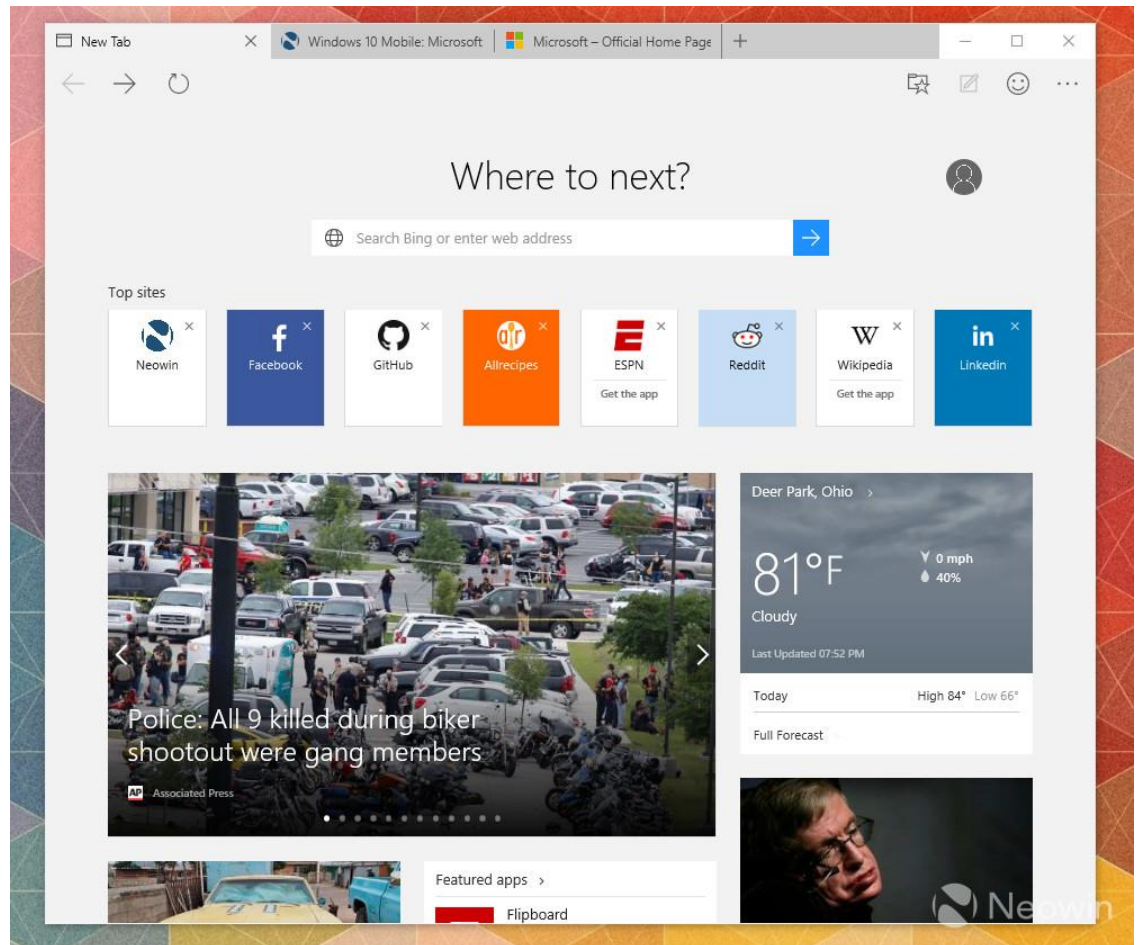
New Tab × Windows 10 Mobile: Microsoft Microsoft – Official Home Page +

Where to next?

Search Bing or enter web address

Top sites

Neowin
Facebook
GitHub
Allrecipes
ESPN
Get the app
Reddit
Wikipedia
Get the app
Linkedin

Police: All 9 killed during biker shootout were gang members

AP Associated Press

Deer Park, Ohio ›

81°F

0 mph
40%

Cloudy

Last Updated 07:52 PM

Today High 84° Low 66°

Full Forecast

Featured apps ›

Flipboard

Neowin